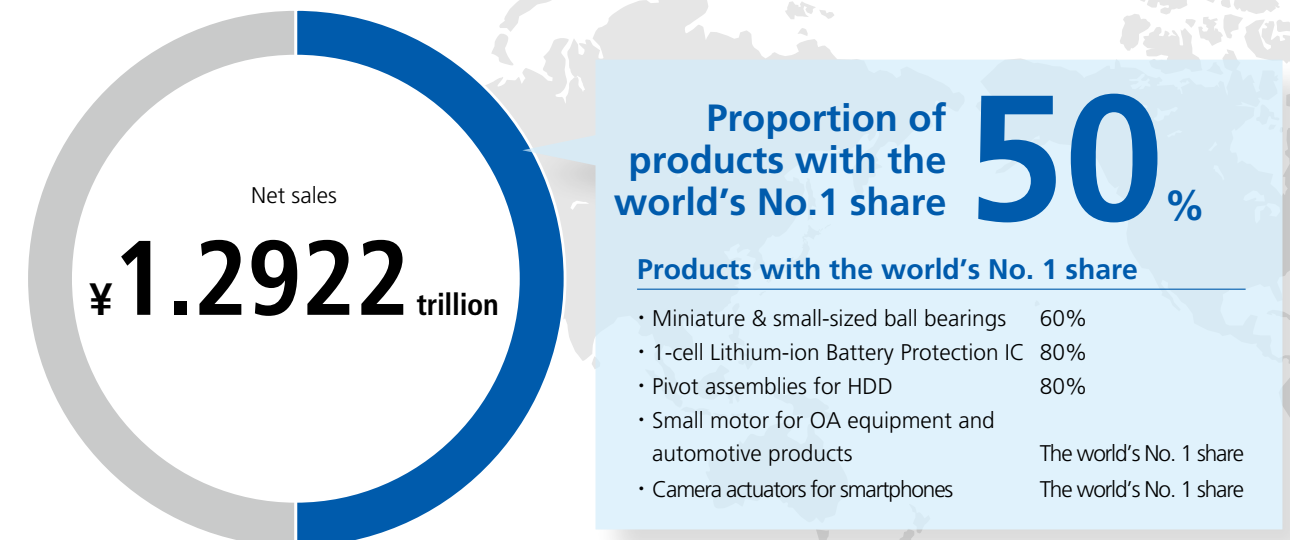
Net sales

¥1.2922 trillion

Proportion of products with the world's No.1 share 50%

Products with the world's No. 1 share

・Miniature & small-sized ball bearings 60%
・1-cell Lithium-ion Battery Protection IC 80%
・Pivot assemblies for HDD 80%
・Small motor for OA equipment and automotive products The world's No. 1 share
・Camera actuators for smartphones The world's No. 1 share